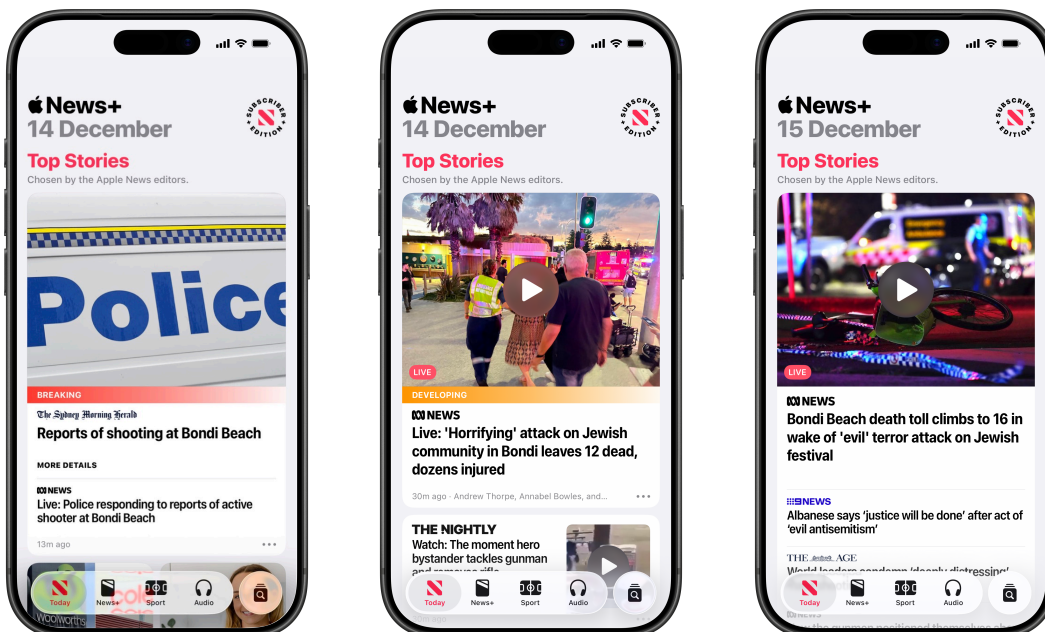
News+
14 December
SUBSCRIBER EDITION

Top Stories
Chosen by the Apple News editors.

Police

BREAKING
The Sydney Morning Herald
Reports of shooting at Bondi Beach

MORE DETAILS

NEWS
Live: Police responding to reports of active shooter at Bondi Beach

13m ago

Today News+ Sport Audio

News+
14 December
SUBSCRIBER EDITION

Top Stories
Chosen by the Apple News editors.

LIVE
DEVELOPING
NEWS
Live: 'Horrifying' attack on Jewish community in Bondi leaves 12 dead, dozens injured

30m ago · Andrew Thorpe, Annabel Bowles, and...

THE NIGHTLY
Watch: The moment hero bystander tackles gunman and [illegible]

Today News+ Sport Audio

News+
15 December
SUBSCRIBER EDITION

Top Stories
Chosen by the Apple News editors.

LIVE
NEWS
Bondi Beach death toll climbs to 16 in wake of 'evil' terror attack on Jewish festival

9NEWS
Albanese says 'justice will be done' after act of 'evil antisemitism'

THE AGE
World leaders condemn 'deeply distressing' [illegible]

Today News+ Sport Audio